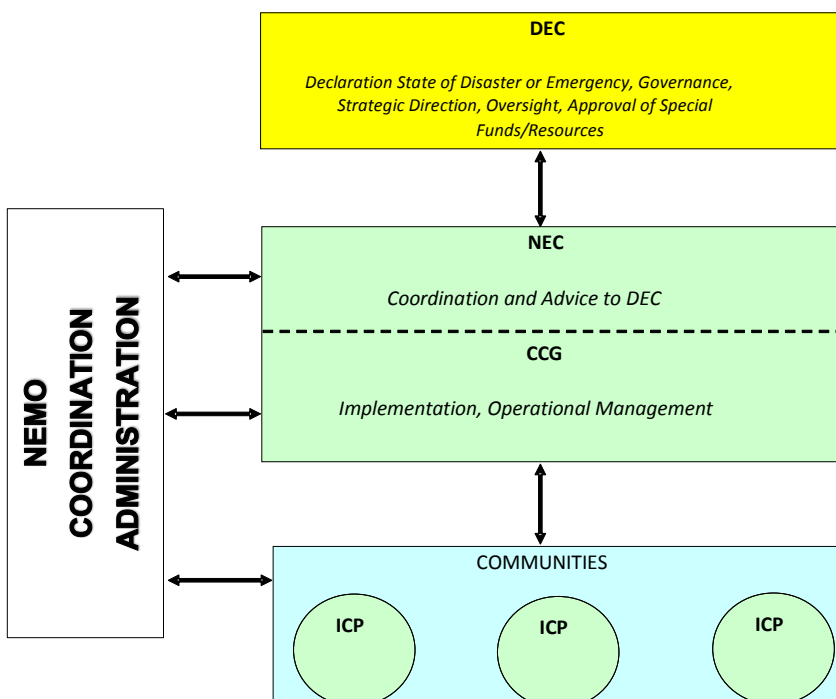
DEC

Declaration State of Disaster or Emergency, Governance, Strategic Direction, Oversight, Approval of Special Funds/Resources

NEMO
COORDINATION
ADMINISTRATION

NEC

Coordination and Advice to DEC

CCG

Implementation, Operational Management

COMMUNITIES

ICP

ICP

ICP